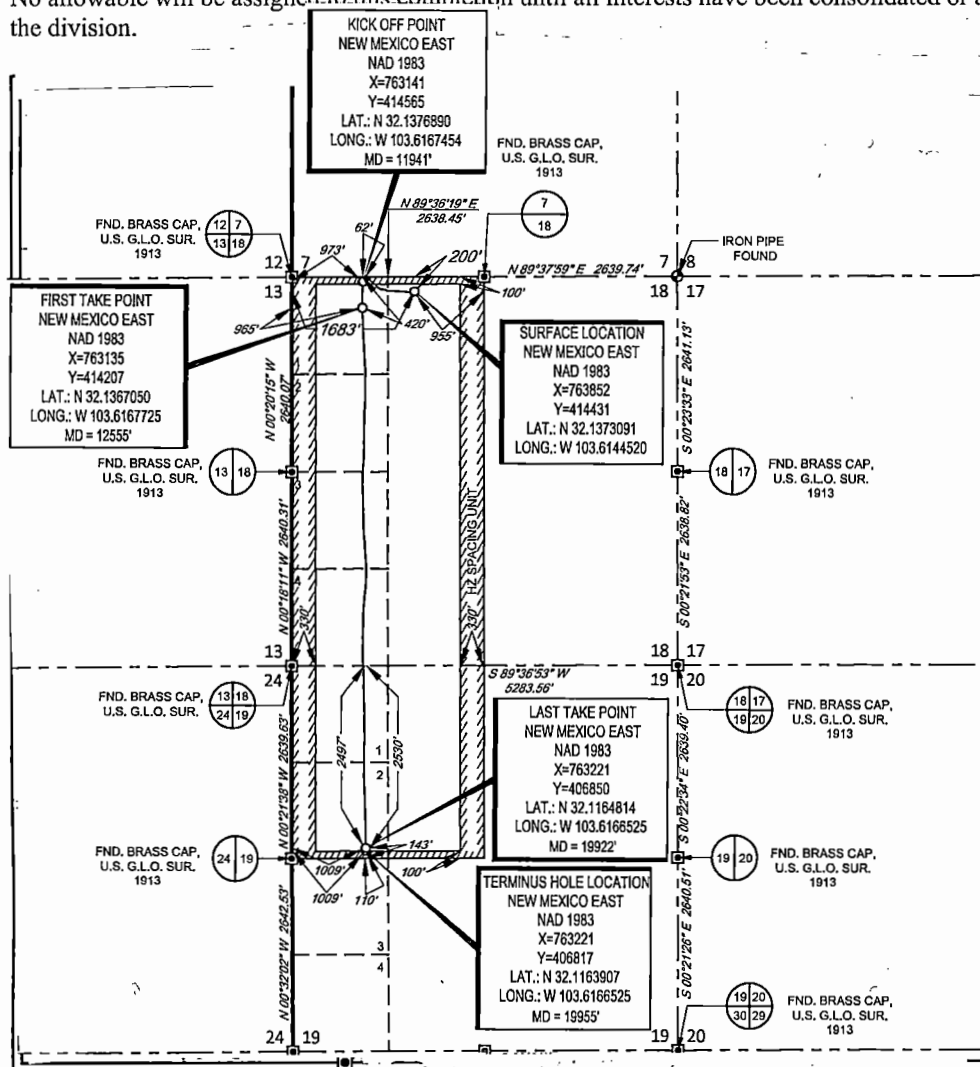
No allowable will be assigned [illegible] until all interests have been consolidated or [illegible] the division.

KICK OFF POINT
NEW MEXICO EAST
NAD 1983
X=763141
Y=414565
LAT.: N 32.1376890
LONG.: W 103.6167454
MD = 11941'

FND. BRASS CAP, U.S. G.L.O. SUR. 1913

7 | 18

FND. BRASS CAP, U.S. G.L.O. SUR. 1913

12 | 7
13 | 18

IRON PIPE FOUND

N 89°36'19" E 2638.45'

62'

973'

200'

N 89°37'59" E 2639.74'

12 7
13

7 8
18 17

100'

FIRST TAKE POINT
NEW MEXICO EAST
NAD 1983
X=763135
Y=414207
LAT.: N 32.1367050
LONG.: W 103.6167725
MD = 12555'

965'

1683'

420'

955'

SURFACE LOCATION
NEW MEXICO EAST
NAD 1983
X=763852
Y=414431
LAT.: N 32.1373091
LONG.: W 103.6144520

N 00°20'15" W 2640.07'

S 00°23'33" E 2641.13'

1
2
3
4

FND. BRASS CAP, U.S. G.L.O. SUR. 1913

13 | 18

18 | 17

FND. BRASS CAP, U.S. G.L.O. SUR. 1913

N 00°18'11" W 2640.31'

HZ SPACING UNIT

S 00°21'53" E 2638.82'

330'

330'

13
24

18 17
19 20

S 89°36'53" W 5283.56'

FND. BRASS CAP, U.S. G.L.O. SUR.

13 | 18
24 | 19

18 | 17
19 | 20

FND. BRASS CAP, U.S. G.L.O. SUR. 1913

LAST TAKE POINT
NEW MEXICO EAST
NAD 1983
X=763221
Y=406850
LAT.: N 32.1164814
LONG.: W 103.6166525
MD = 19922'

N 00°21'38" W 2639.63'

2497'

1
2

2530'

S 00°32'34" E 2639.40'

FND. BRASS CAP, U.S. G.L.O. SUR. 1913

24 | 19

143'

19 | 20

FND. BRASS CAP, U.S. G.L.O. SUR. 1913

1009'

100'

1009'

110'

TERMINUS HOLE LOCATION
NEW MEXICO EAST
NAD 1983
X=763221
Y=406817
LAT.: N 32.1163907
LONG.: W 103.6166525
MD = 19955'

N 00°32'02" W 2642.53'

3
4

S 00°21'26" E 2640.51'

19 | 20
30 | 29

FND. BRASS CAP, U.S. G.L.O. SUR. 1913

24 19

19 20